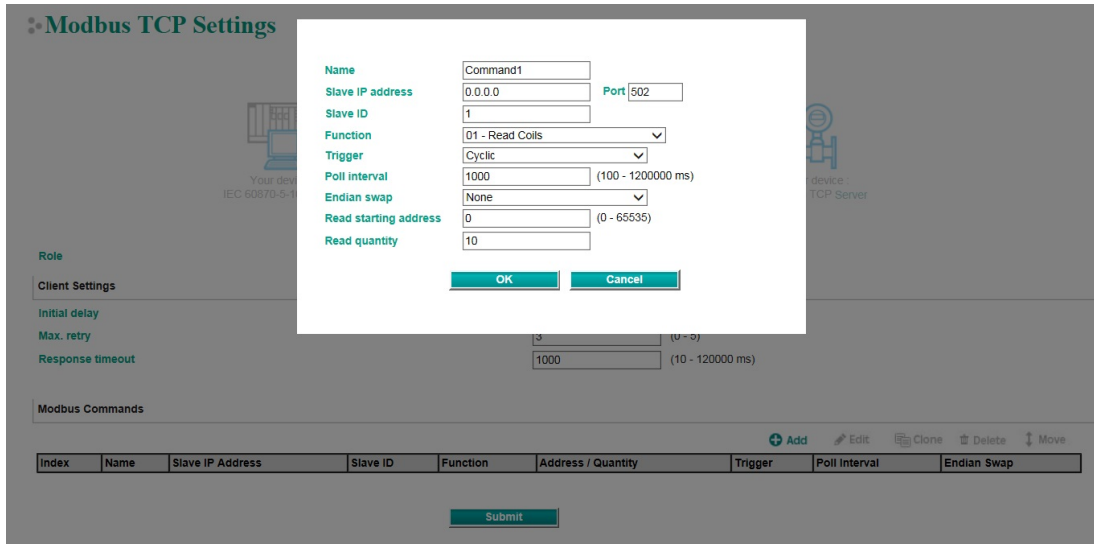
Modbus TCP Settings

Name Command1
Slave IP address 0.0.0.0 Port 502
Slave ID 1
Function 01 - Read Coils
Trigger Cyclic
Poll interval 1000 (100 - 1200000 ms)
Endian swap None
Read starting address 0 (0 - 65535)
Read quantity 10

OK Cancel

Your devi
IEC 60870-5-1

device
TCP Server

Role

Client Settings

Initial delay

Max. retry 3 (0 - 5)

Response timeout 1000 (10 - 120000 ms)

Modbus Commands

Add Edit Clone Delete Move

| Index | Name | Slave IP Address | Slave ID | Function | Address / Quantity | Trigger | Poll Interval | Endian Swap |
|---|---|---|---|---|---|---|---|---|

Submit